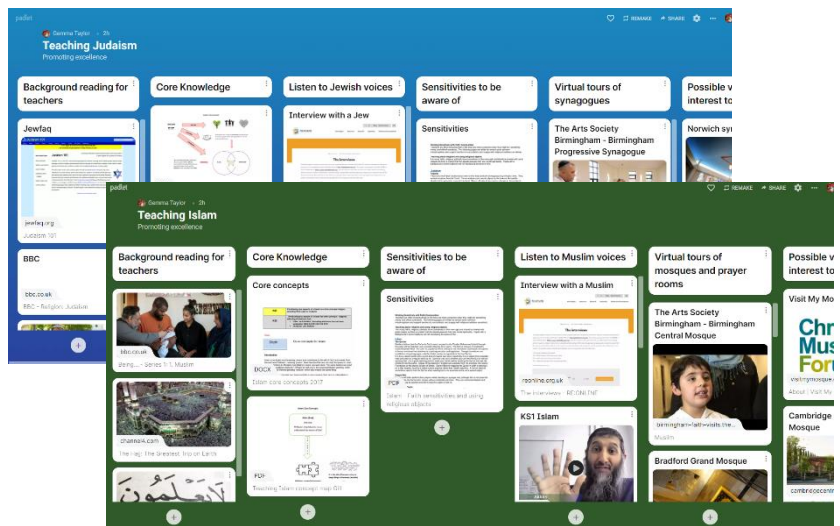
padlet

Gemma Taylor • 2h

Teaching Judaism

Promoting excellence

REMAKE SHARE

Background reading for teachers

Jewfaq

jewfaq.org

Judaism 101

BBC

bbc.co.uk

BBC - Religion: Judaism

Core Knowledge

Listen to Jewish voices

Interview with a Jew

Sensitivities to be aware of

Sensitivities

Virtual tours of synagogues

The Arts Society Birmingham - Birmingham Progressive Synagogue

Possible v interest to

Norwich sy

padlet

Gemma Taylor • 2h

Teaching Islam

Promoting excellence

REMAKE SHARE

Background reading for teachers

bbc.co.uk

Being... - Series 1: 1. Muslim

channel4.com

The Hajj: The Greatest Trip on Earth

Core Knowledge

Core concepts

DOCX

Islam core concepts 2017

PDF

Teaching Islam concept map PDF

Sensitivities to be aware of

Sensitivities

PDF

Islam - Faith sensitivities and using religious objects

Listen to Muslim voices

Interview with a Muslim

reonline.org.uk

The interviews - RE:ONLINE

KS1 Islam

Virtual tours of mosques and prayer rooms

The Arts Society Birmingham - Birmingham Central Mosque

birminghamfaithvisits.the...

Muslim

Bradford Grand Mosque

Possible v interest to

Visit My Mo

Chr Mus Foru

visitmymosque.

About | Visit My

Cambridge Mosque

cambridgecen